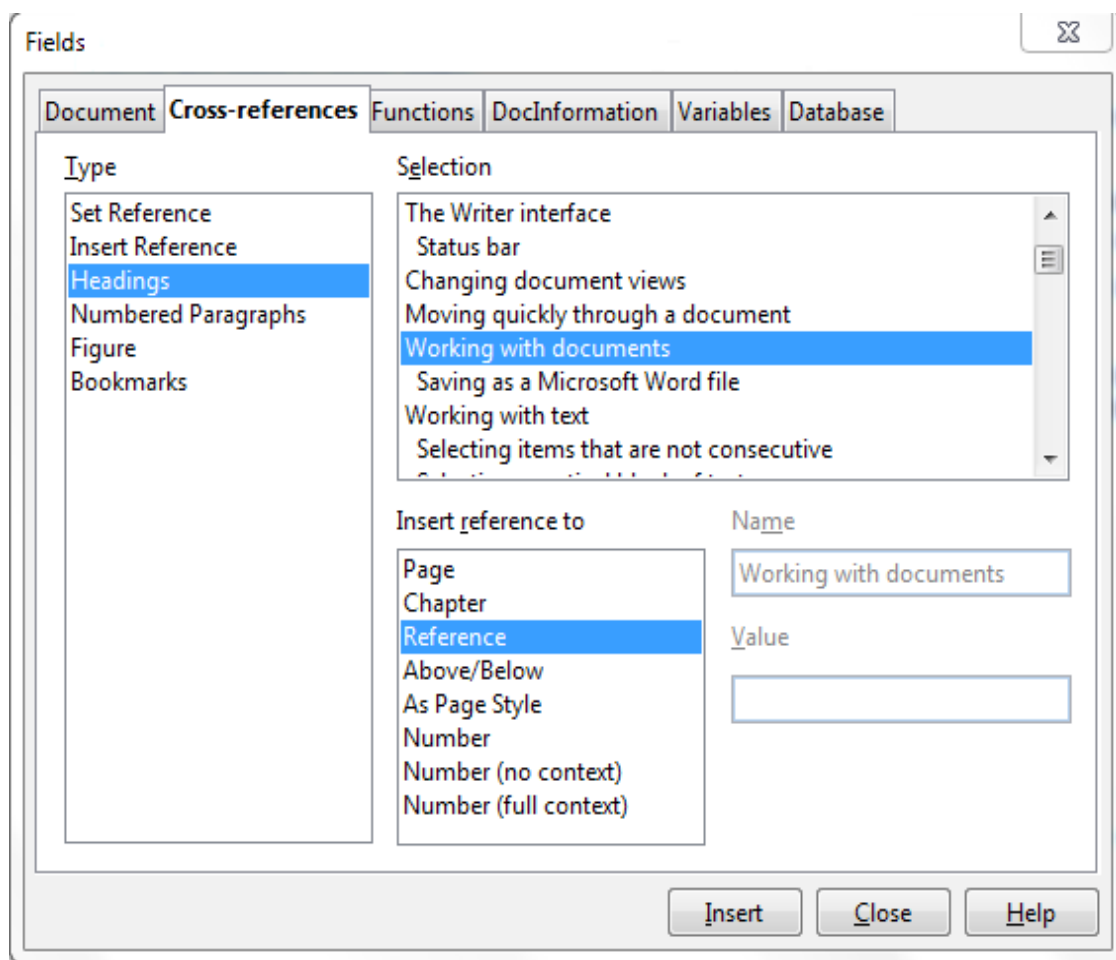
Fields

Document | Cross-references | Functions | DocInformation | Variables | Database

Type

Set Reference
Insert Reference
Headings
Numbered Paragraphs
Figure
Bookmarks

Selection

The Writer interface
Status bar
Changing document views
Moving quickly through a document
Working with documents
Saving as a Microsoft Word file
Working with text
Selecting items that are not consecutive
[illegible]

Insert reference to

Page
Chapter
Reference
Above/Below
As Page Style
Number
Number (no context)
Number (full context)

Name

Working with documents

Value

Insert | Close | Help